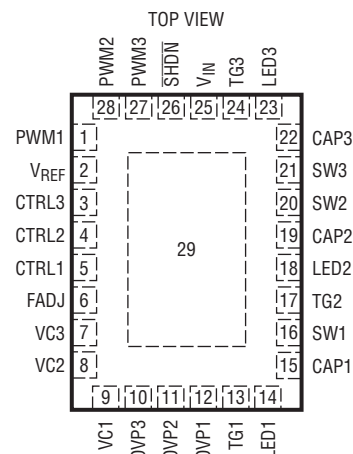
TOP VIEW

PWM2 PWM3 $\overline{SHDN}$ $V_{IN}$ TG3 LED3

28 27 26 25 24 23

PWM1 1
$V_{REF}$ 2
CTRL3 3
CTRL2 4
CTRL1 5
FADJ 6
VC3 7
VC2 8

29

22 CAP3
21 SW3
20 SW2
19 CAP2
18 LED2
17 TG2
16 SW1
15 CAP1

9 10 11 12 13 14

VC1 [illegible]VP3 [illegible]VP2 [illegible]VP1 TG1 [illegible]ED1